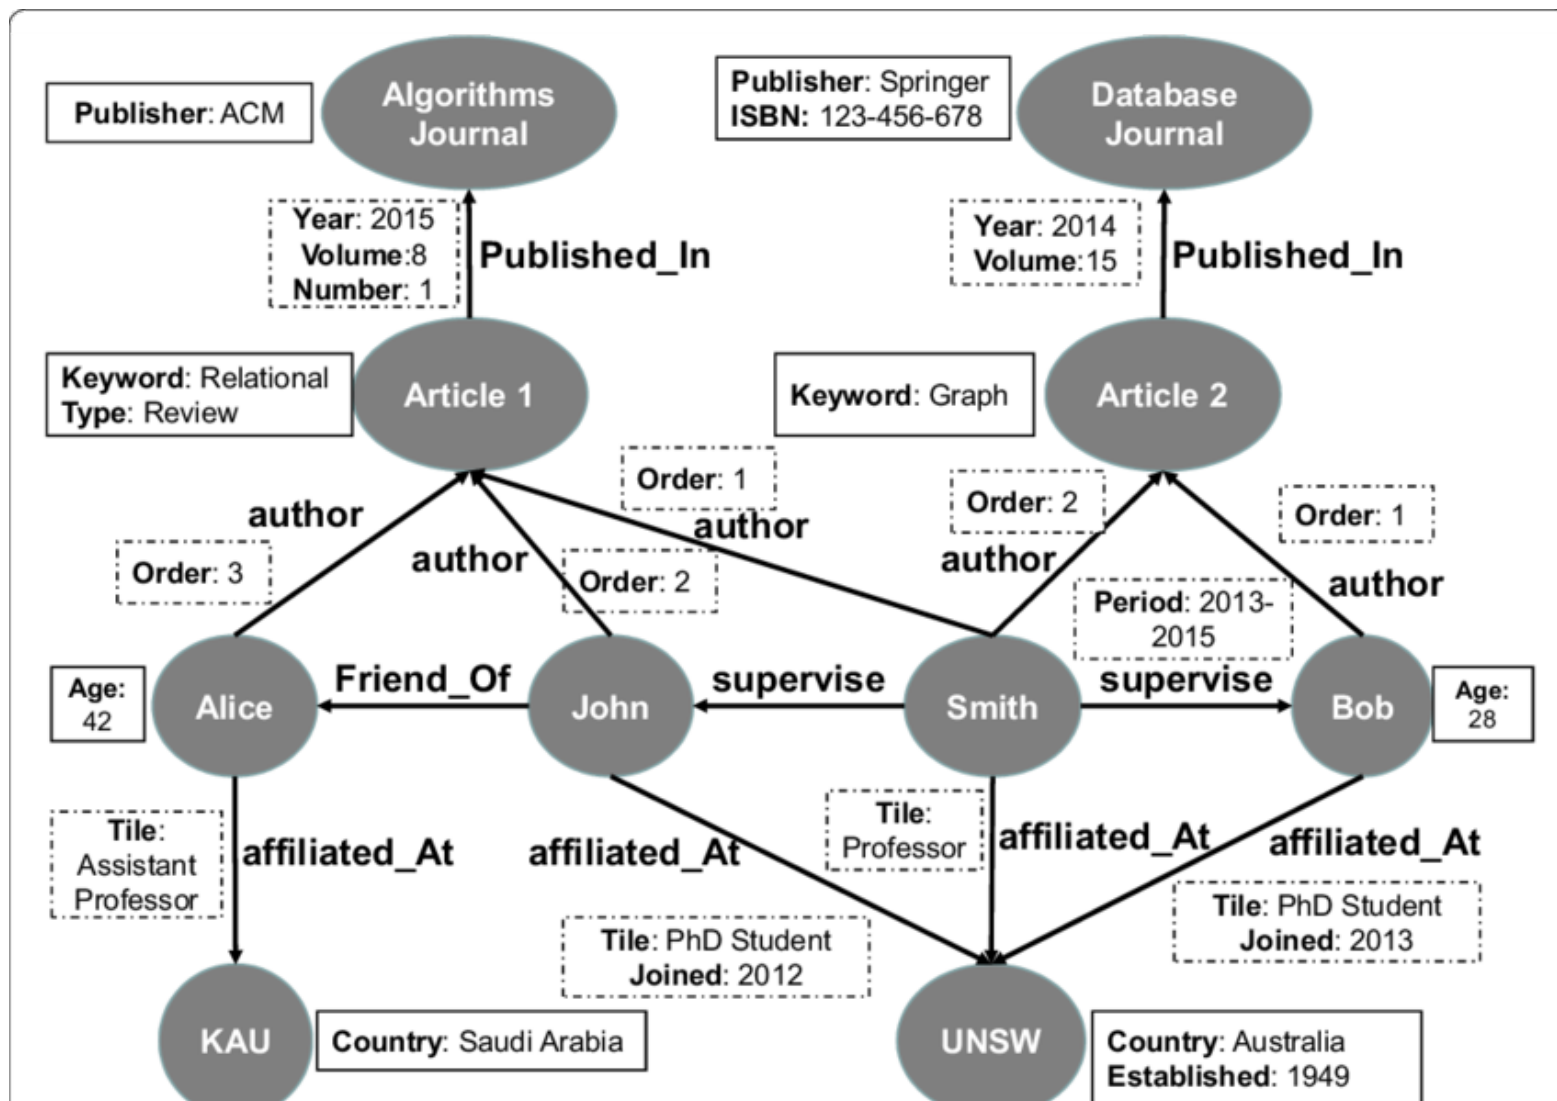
Publisher: ACM

Algorithms Journal

Publisher: Springer
ISBN: 123-456-678

Database Journal

Year: 2015
Volume:8
Number: 1

Published_In

Year: 2014
Volume:15

Published_In

Keyword: Relational
Type: Review

Article 1

Keyword: Graph

Article 2

Order: 1

Order: 2

Order: 1

author

author

author

author

author

Order: 3

Order: 2

Period: 2013-2015

Age: 42

Alice

Friend_Of

John

supervise

Smith

supervise

Bob

Age: 28

Tile: Assistant Professor

affiliated_At

affiliated_At

Tile: Professor

affiliated_At

affiliated_At

Tile: PhD Student
Joined: 2013

Tile: PhD Student
Joined: 2012

KAU

Country: Saudi Arabia

UNSW

Country: Australia
Established: 1949